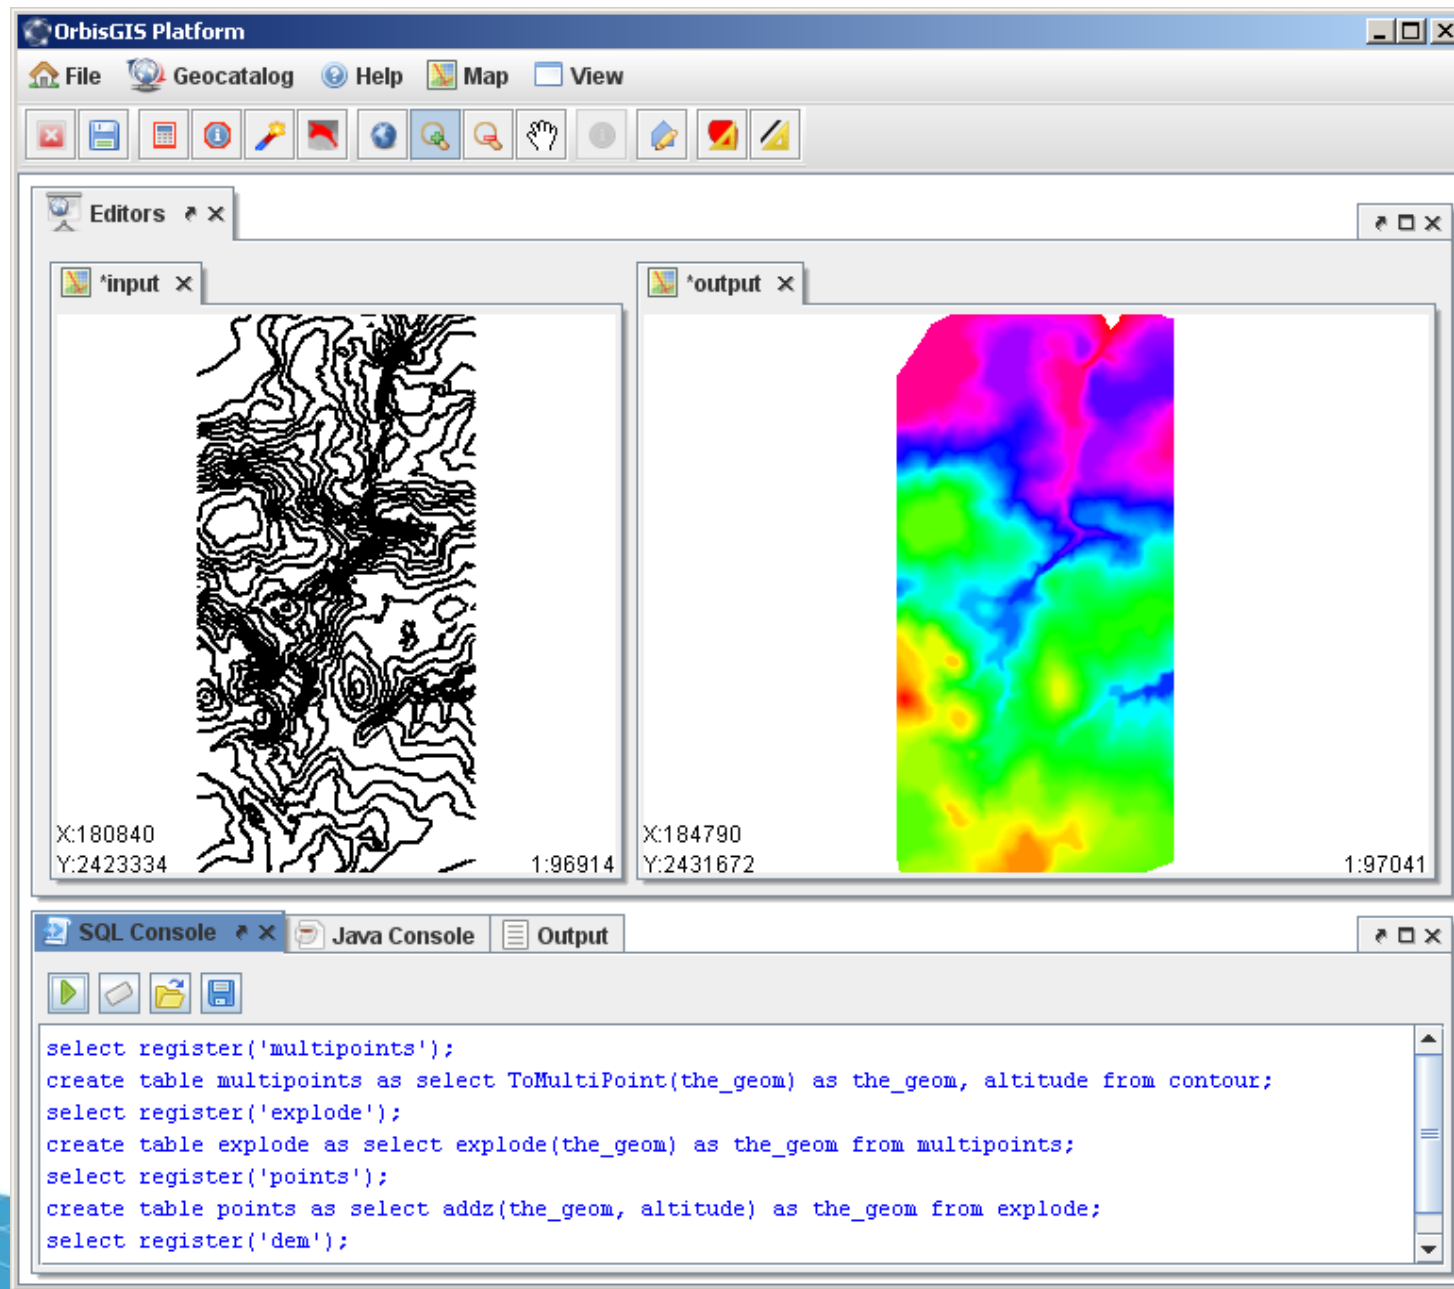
OrbisGIS Platform

File Geocatalog Help Map View

Editors

*input

X:180840
Y:2423334
1:96914

*output

X:184790
Y:2431672
1:97041

SQL Console Java Console Output

select register('multipoints');
create table multipoints as select ToMultiPoint(the_geom) as the_geom, altitude from contour;
select register('explode');
create table explode as select explode(the_geom) as the_geom from multipoints;
select register('points');
create table points as select addz(the_geom, altitude) as the_geom from explode;
select register('dem');